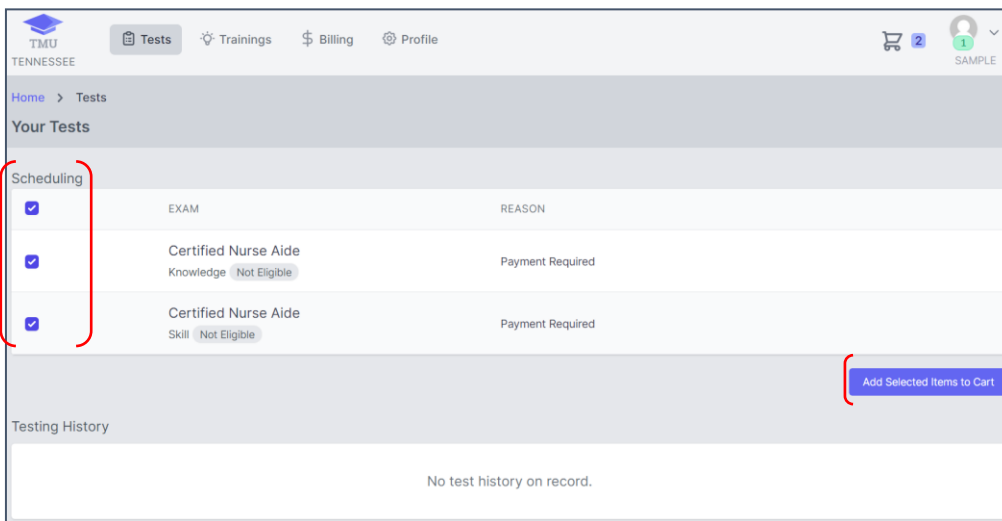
TMU
TENNESSEE

Tests Trainings Billing Profile

2

1
SAMPLE

Home > Tests

Your Tests

Scheduling

| | EXAM | REASON |
|---|---|---|
| | Certified Nurse Aide Knowledge Not Eligible | Payment Required |
| | Certified Nurse Aide Skill Not Eligible | Payment Required |

Add Selected Items to Cart

Testing History

No test history on record.